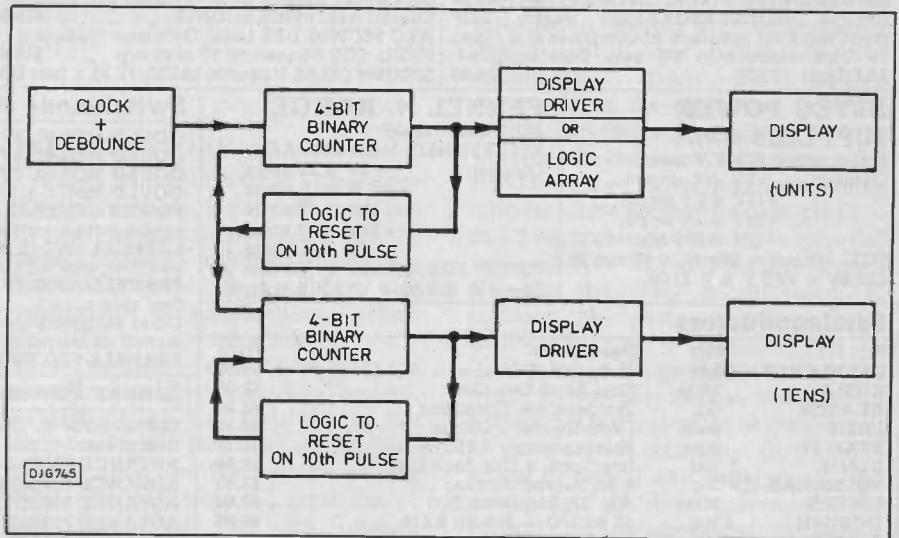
CLOCK + DEBOUNCE

4-BIT BINARY COUNTER

DISPLAY DRIVER OR LOGIC ARRAY

DISPLAY (UNITS)

LOGIC TO RESET ON 10th PULSE

4-BIT BINARY COUNTER

DISPLAY DRIVER

DISPLAY (TENS)

LOGIC TO RESET ON 10th PULSE

DJG745